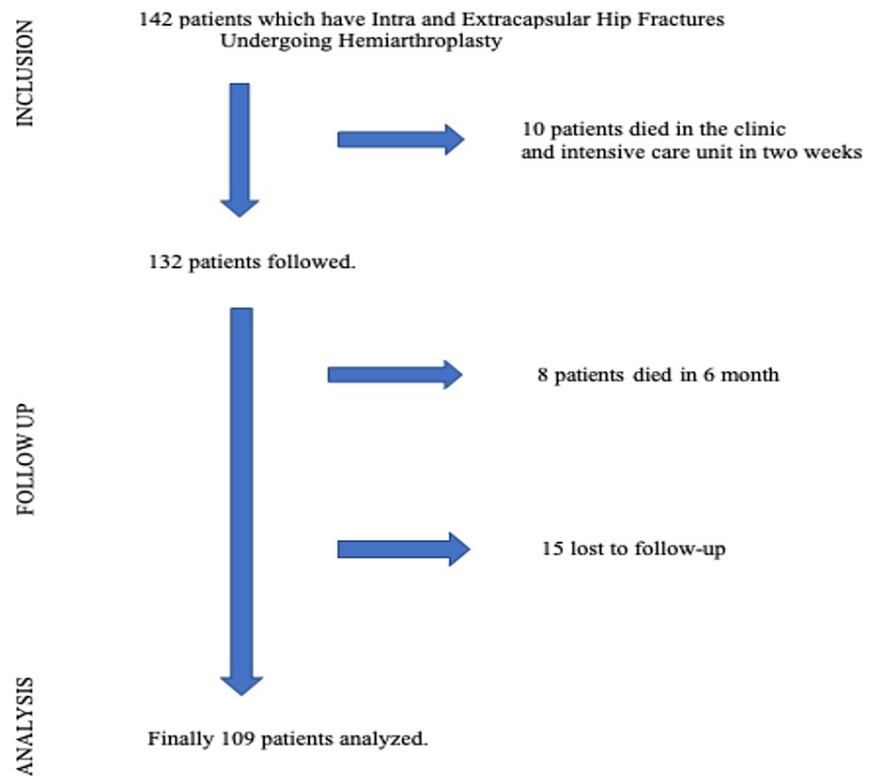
INCLUSION

142 patients which have Intra and Extracapsular Hip Fractures Undergoing Hemiarthroplasty

10 patients died in the clinic and intensive care unit in two weeks

132 patients followed.

FOLLOW UP

8 patients died in 6 month

15 lost to follow-up

ANALYSIS

Finally 109 patients analyzed.